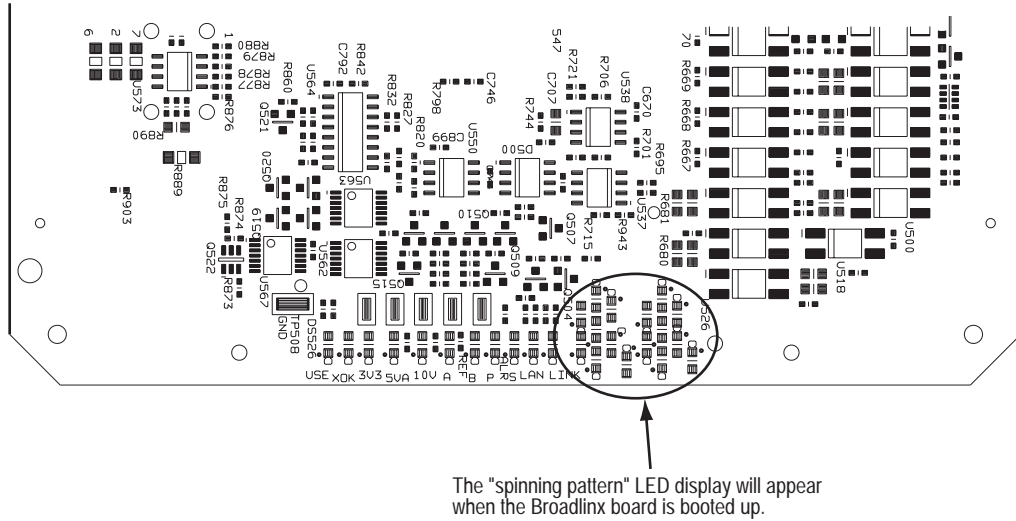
6
2
7
U573
1
R880
R879
R878
R877
R876
R890
R889
R903
Q521
R860
U564
C792
R842
R832
R827
R820
R798
C746
C899
U550
U563
Q520
R875
R874
Q519
Q522
R873
U567
U562
TP508
GND
DS526
Q510
Q515
Q509
Q507
Q504
D500
R744
C707
R721
547
R706
U538
C670
R701
R695
U537
R715
R943
R681
R680
70
R669
R668
R667
U500
U518
DS26
USE
XOK
3V3
5VA
10V
A
REF
B
P
PS
LAN
LINK

The "spinning pattern" LED display will appear when the Broadlinx board is booted up.